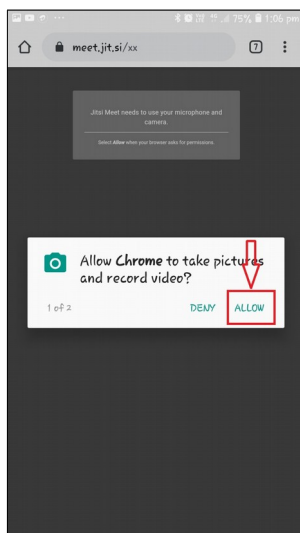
75% 1:06 pm

meet.jit.si/xx

7

Jitsi Meet needs to use your microphone and camera.

Select **Allow** when your browser asks for permissions.

Allow **Chrome** to take pictures and record video?

1 of 2

DENY

ALLOW